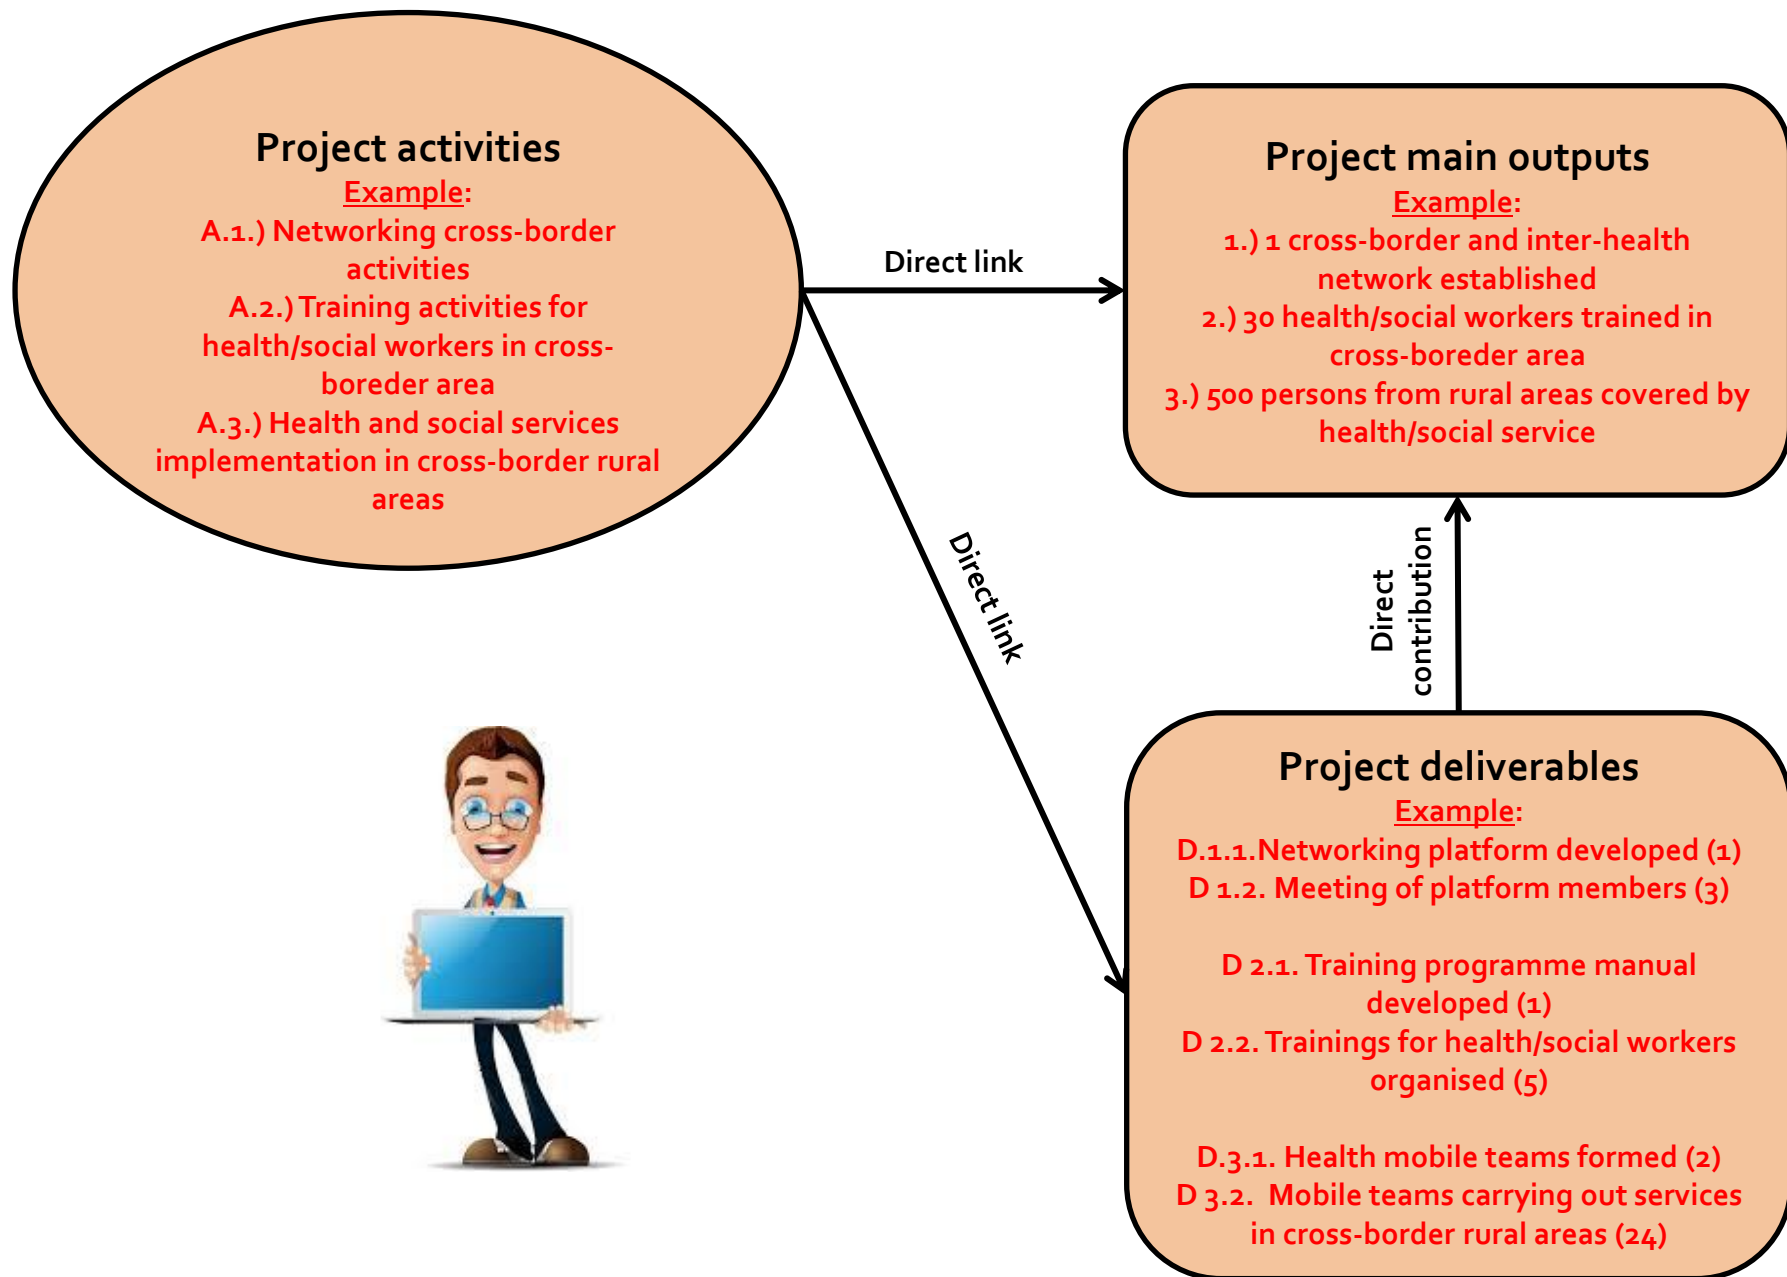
Project activities
Example:
A.1.) Networking cross-border activities
A.2.) Training activities for health/social workers in cross-boreder area
A.3.) Health and social services implementation in cross-border rural areas

Direct link

Project main outputs
Example:
1.) 1 cross-border and inter-health network established
2.) 30 health/social workers trained in cross-boreder area
3.) 500 persons from rural areas covered by health/social service

Direct link

Direct contribution

Project deliverables
Example:
D.1.1.Networking platform developed (1)
D 1.2. Meeting of platform members (3)

D 2.1. Training programme manual developed (1)
D 2.2. Trainings for health/social workers organised (5)

D.3.1. Health mobile teams formed (2)
D 3.2. Mobile teams carrying out services in cross-border rural areas (24)